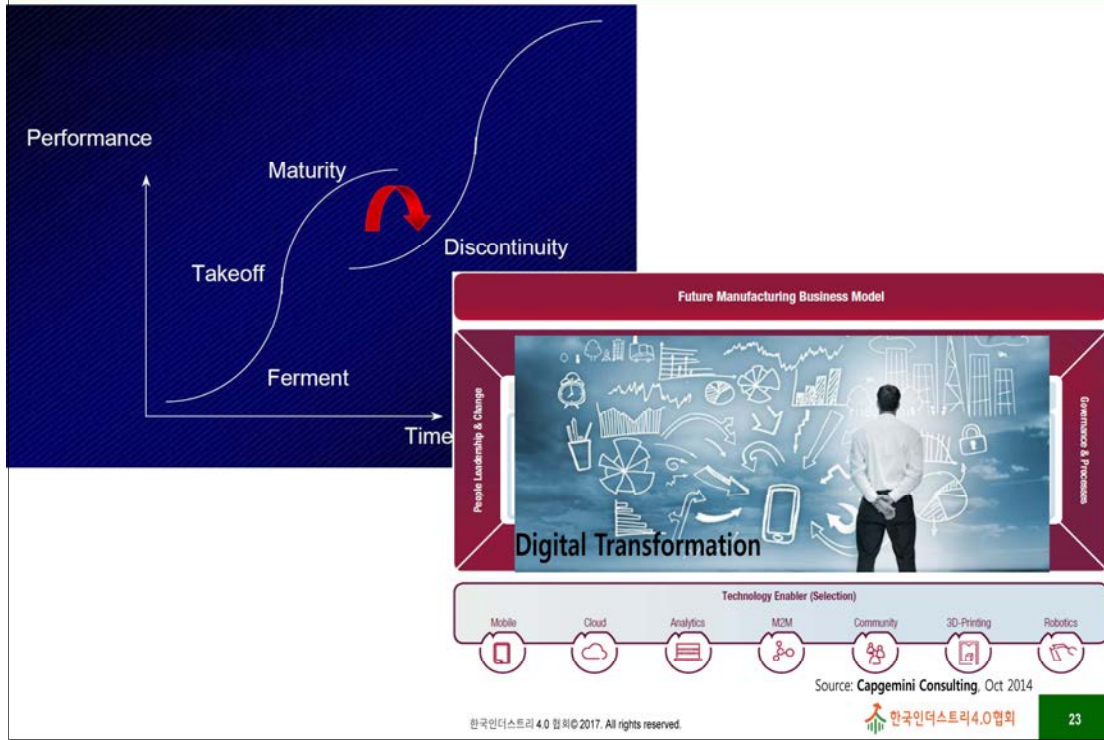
Performance

Maturity

Discontinuity

Takeoff

Ferment

Time

Future Manufacturing Business Model

People Leadership & Change

Governance & Processes

Digital Transformation

Technology Enabler (Selection)

Mobile

Cloud

Analytics

M2M

Community

3D-Printing

Robotics

Source: **Capgemini Consulting**, Oct 2014

한국인더스트리 4.0 협회© 2017. All rights reserved.

한국인더스트리4.0협회

23